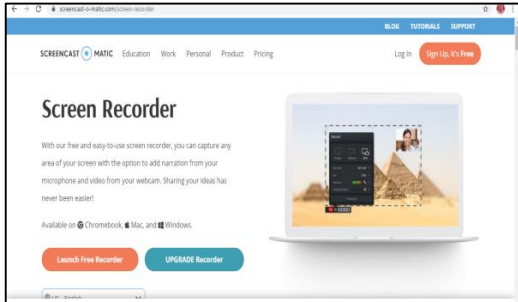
screencast-o-matic.com/screen-recorder

BLOG TUTORIALS SUPPORT

SCREENCAST MATIC Education Work Personal Product Pricing

Log In Sign Up, It's Free

Screen Recorder

With our free and easy-to-use screen recorder, you can capture any area of your screen with the option to add narration from your microphone and video from your webcam. Sharing your ideas has never been easier!

Available on Chromebook, Mac, and Windows.

Launch Free Recorder

UPGRADE Recorder

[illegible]